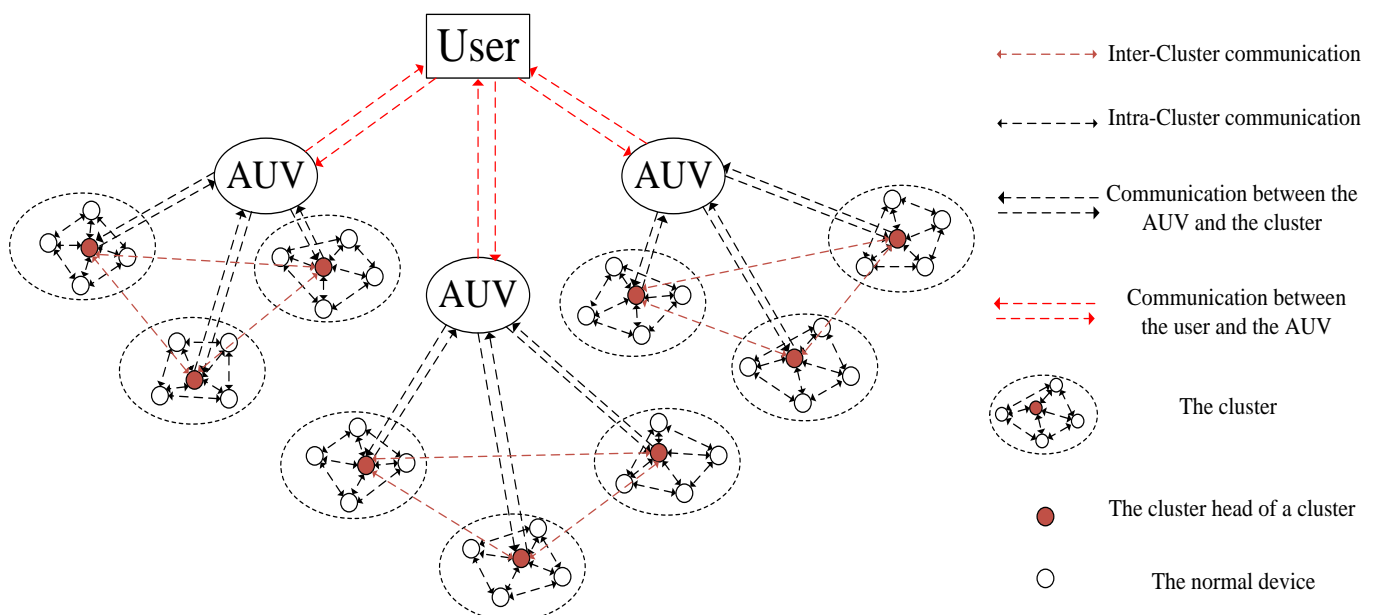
User

AUV

AUV

AUV

Inter-Cluster communication

Intra-Cluster communication

Communication between the AUV and the cluster

Communication between the user and the AUV

The cluster

The cluster head of a cluster

The normal device